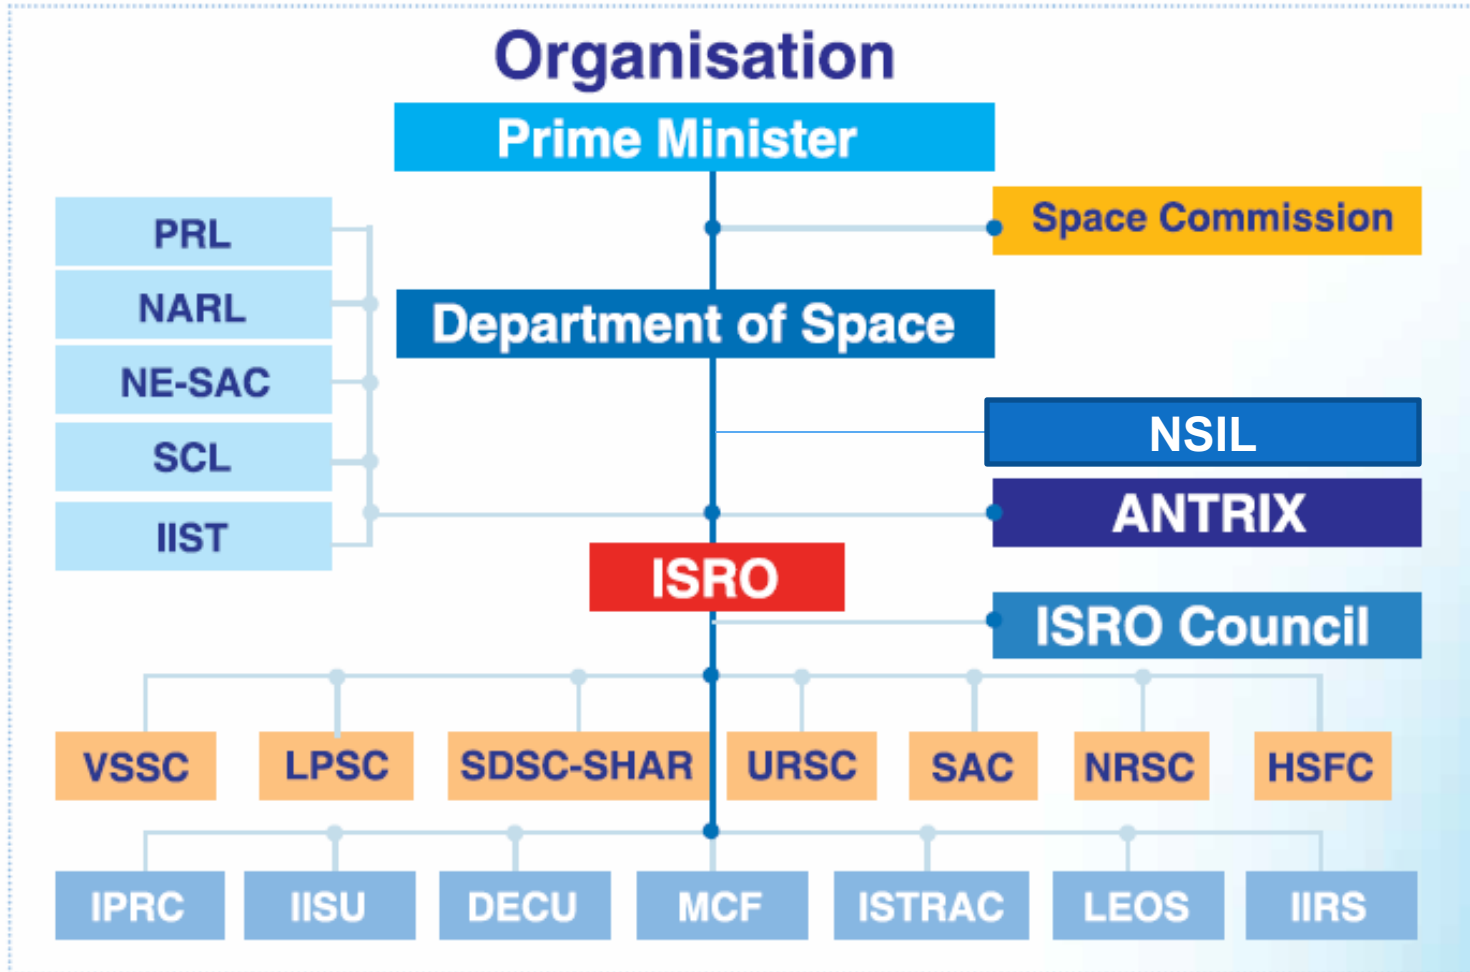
Organisation

Prime Minister

Space Commission

PRL

NARL

NE-SAC

SCL

IIST

Department of Space

NSIL

ANTRIX

ISRO

ISRO Council

VSSC

LPSC

SDSC-SHAR

URSC

SAC

NRSC

HSFC

IPRC

IISU

DECU

MCF

ISTRAC

LEOS

IIRS